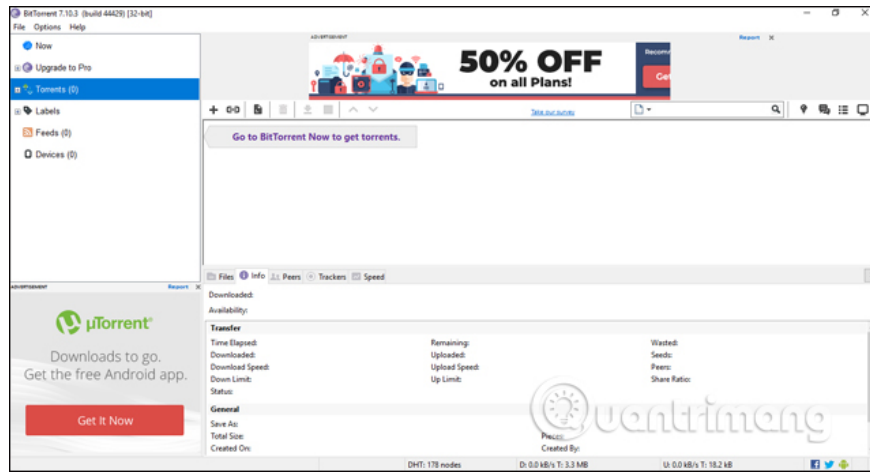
BitTorrent 7.10.3 (build 44429) [32-bit]
File Options Help

Now
Upgrade to Pro
Torrents (0)
Labels
Feeds (0)
Devices (0)

ADVERTISEMENT
Report ✕
50% OFF
on all Plans!
Recomm
Ge

Take our survey

Go to BitTorrent Now to get torrents.

ADVERTISEMENT
Report ✕
µTorrent®
Downloads to go.
Get the free Android app.
Get It Now

Files Info Peers Trackers Speed

Downloaded:
Availability:

Transfer

| | | |
|---|---|---|
| Time Elapsed: | Remaining: | Wasted: |
| Downloaded: | Uploaded: | Seeds: |
| Download Speed: | Upload Speed: | Peers: |
| Down Limit: | Up Limit: | Share Ratio: |
| Status: | | |

General

| | |
|---|---|
| Save As: | |
| Total Size: | Pieces: |
| Created On: | Created By: |

DHT: 178 nodes
D: 0.0 kB/s T: 3.3 MB
U: 0.0 kB/s T: 18.2 kB

Quantrimang